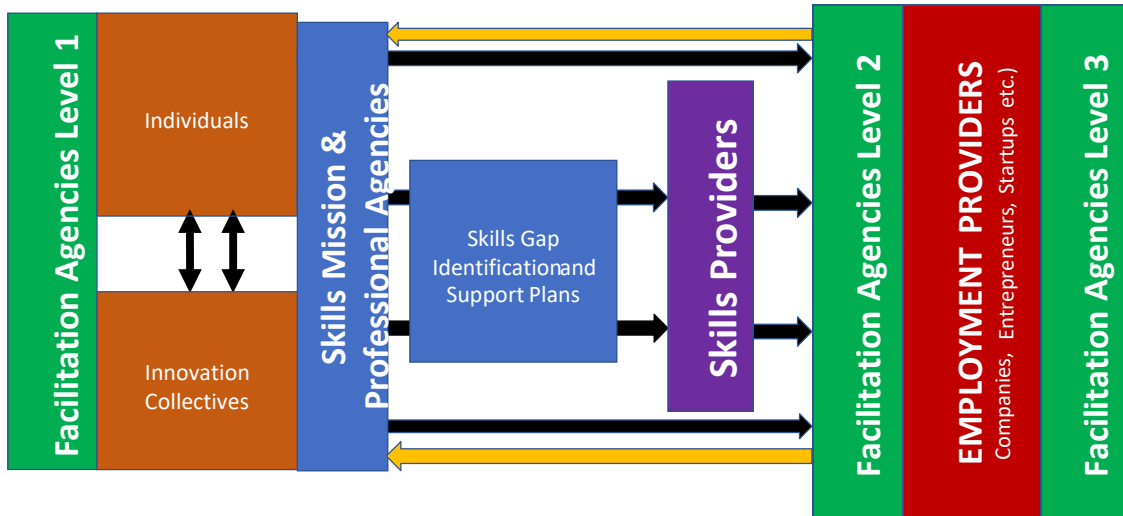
Facilitation Agencies Level 1

Individuals

Innovation Collectives

Skills Mission & Professional Agencies

Skills Gap Identificationand Support Plans

Skills Providers

Facilitation Agencies Level 2

EMPLOYMENT PROVIDERS
Companies, Entrepreneurs, Startups etc.)

Facilitation Agencies Level 3